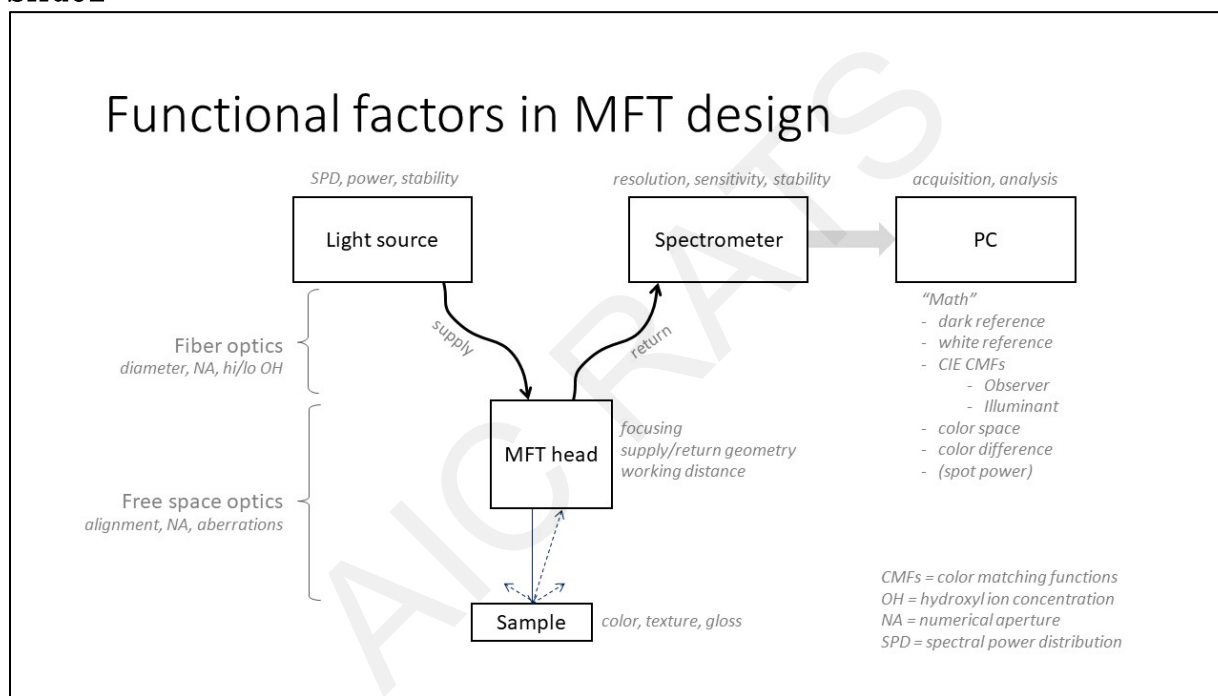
Slide2

Functional factors in MFT design

SPD, power, stability

Light source

resolution, sensitivity, stability

Spectrometer

acquisition, analysis

PC

"Math"
- dark reference
- white reference
- CIE CMFs
  - Observer
  - Illuminant
- color space
- color difference
- (spot power)

supply

return

Fiber optics
diameter, NA, hi/lo OH

MFT head

focusing
supply/return geometry
working distance

Free space optics
alignment, NA, aberrations

Sample

color, texture, gloss

CMFs = color matching functions
OH = hydroxyl ion concentration
NA = numerical aperture
SPD = spectral power distribution

AIC RATS